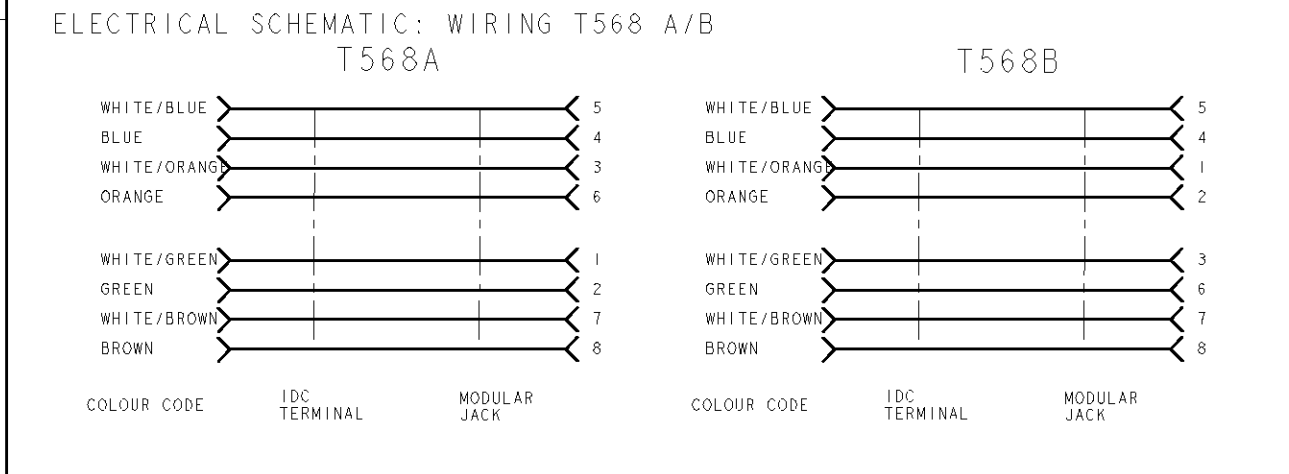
ELECTRICAL SCHEMATIC: WIRING T568 A/B

T568A

WHITE/BLUE 5
BLUE 4
WHITE/ORANGE 3
ORANGE 6

WHITE/GREEN 1
GREEN 2
WHITE/BROWN 7
BROWN 8

COLOUR CODE IDC TERMINAL MODULAR JACK

T568B

WHITE/BLUE 5
BLUE 4
WHITE/ORANGE 1
ORANGE 2

WHITE/GREEN 3
GREEN 6
WHITE/BROWN 7
BROWN 8

COLOUR CODE IDC TERMINAL MODULAR JACK